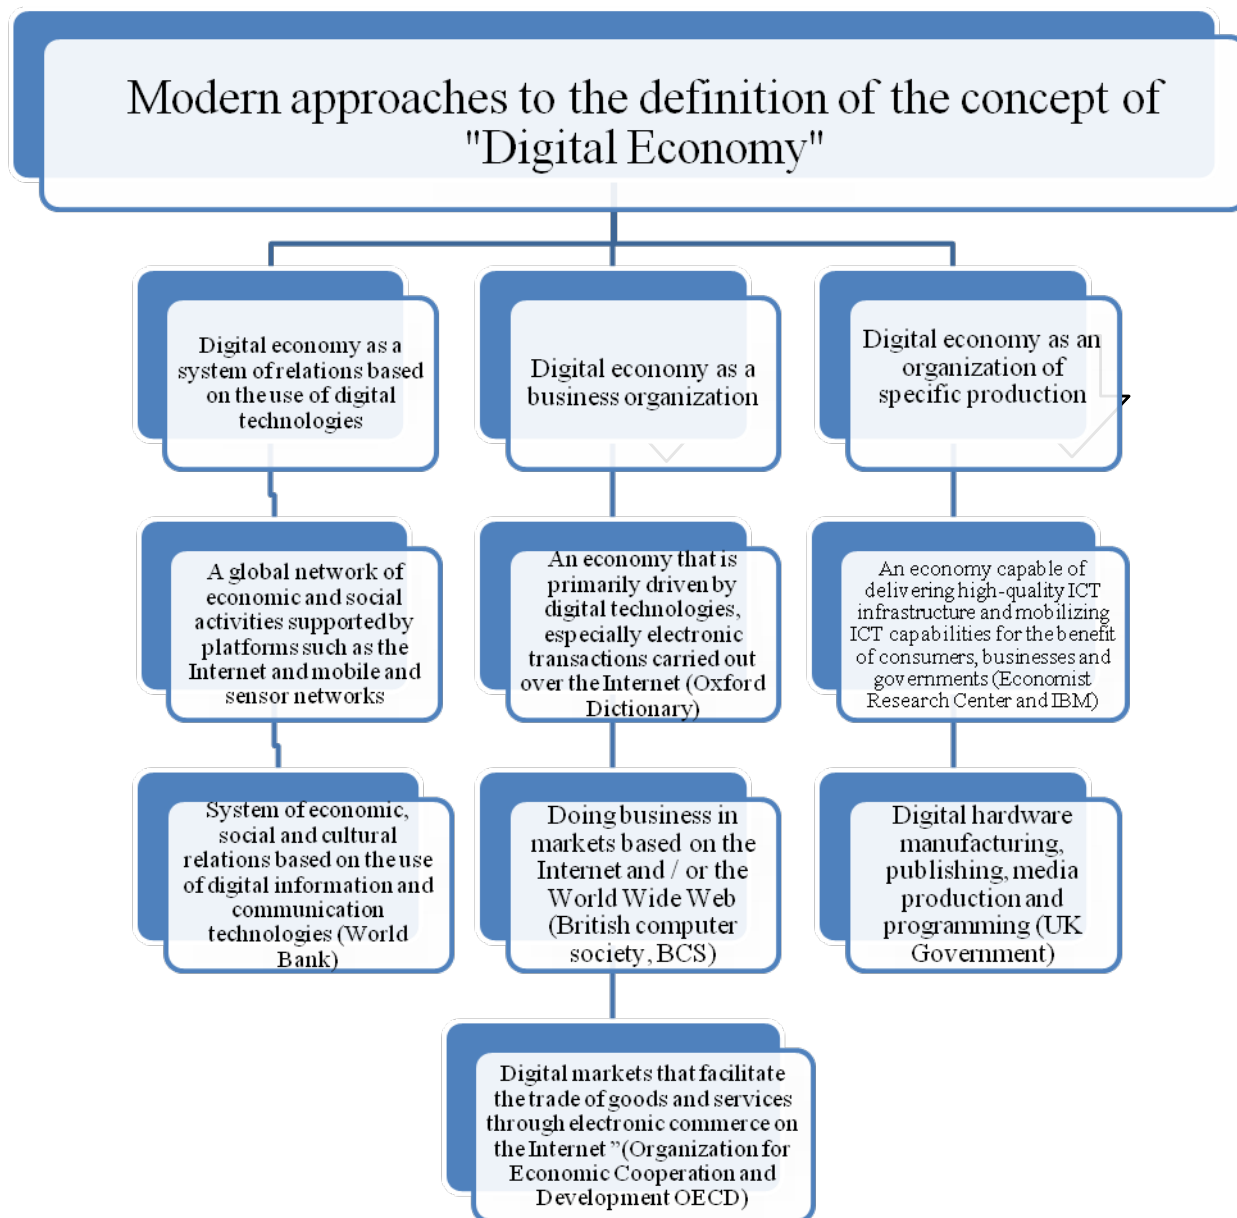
Modern approaches to the definition of the concept of "Digital Economy"

Digital economy as a system of relations based on the use of digital technologies

Digital economy as a business organization

Digital economy as an organization of specific production

A global network of economic and social activities supported by platforms such as the Internet and mobile and sensor networks

An economy that is primarily driven by digital technologies, especially electronic transactions carried out over the Internet (Oxford Dictionary)

An economy capable of delivering high-quality ICT infrastructure and mobilizing ICT capabilities for the benefit of consumers, businesses and governments (Economist Research Center and IBM)

System of economic, social and cultural relations based on the use of digital information and communication technologies (World Bank)

Doing business in markets based on the Internet and / or the World Wide Web (British computer society, BCS)

Digital hardware manufacturing, publishing, media production and programming (UK Government)

Digital markets that facilitate the trade of goods and services through electronic commerce on the Internet "(Organization for Economic Cooperation and Development OECD)